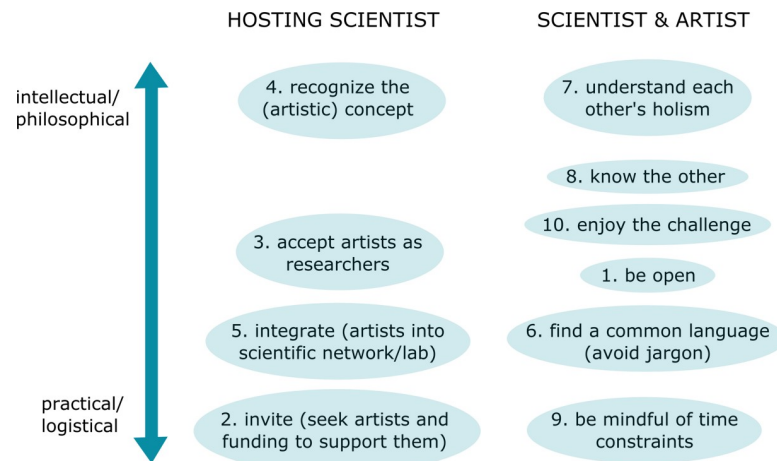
HOSTING SCIENTIST

SCIENTIST & ARTIST

intellectual/ philosophical

4. recognize the (artistic) concept

7. understand each other's holism

8. know the other

10. enjoy the challenge

3. accept artists as researchers

1. be open

5. integrate (artists into scientific network/lab)

6. find a common language (avoid jargon)

practical/ logistical

2. invite (seek artists and funding to support them)

9. be mindful of time constraints